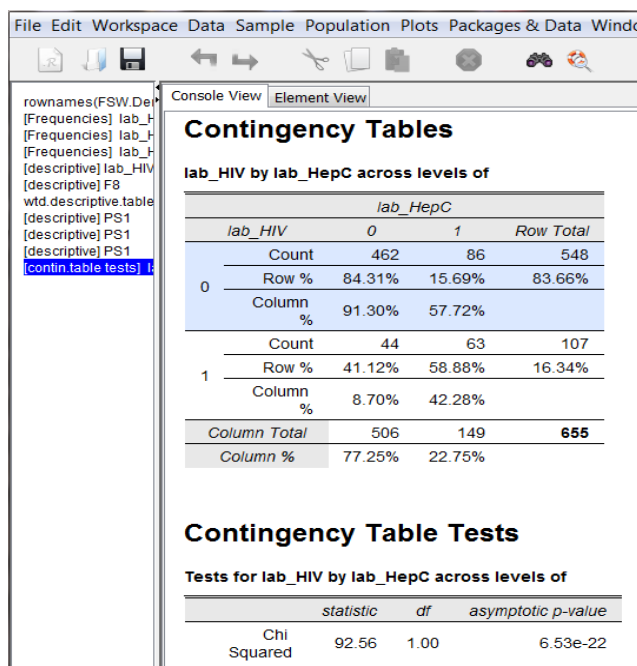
File Edit Workspace Data Sample Population Plots Packages & Data Windo

rownames(FSW.Dei
[Frequencies] lab_H
[Frequencies] lab_H
[Frequencies] lab_H
[descriptive] lab_HIV
[descriptive] F8
wtd.descriptive.table
[descriptive] PS1
[descriptive] PS1
[descriptive] PS1
[contin.table tests] la

Console View | Element View

Contingency Tables

lab_HIV by lab_HepC across levels of

| | | lab_HepC | | |
|---|---|---|---|---|
| lab_HIV | | 0 | 1 | Row Total |
| 0 | Count | 462 | 86 | 548 |
| | Row % | 84.31% | 15.69% | 83.66% |
| | Column % | 91.30% | 57.72% | |
| 1 | Count | 44 | 63 | 107 |
| | Row % | 41.12% | 58.88% | 16.34% |
| | Column % | 8.70% | 42.28% | |
| Column Total | | 506 | 149 | 655 |
| Column % | | 77.25% | 22.75% | |

Contingency Table Tests

Tests for lab_HIV by lab_HepC across levels of

| | statistic | df | asymptotic p-value |
|---|---|---|---|
| Chi Squared | 92.56 | 1.00 | 6.53e-22 |